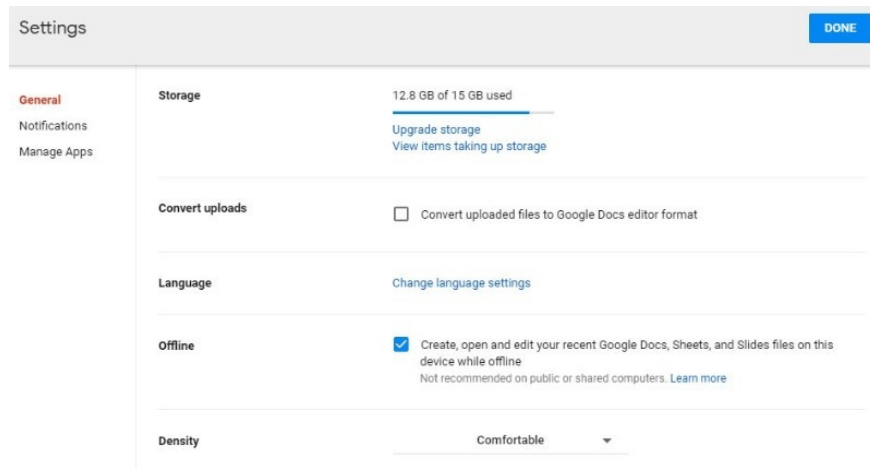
Settings

DONE

General
Notifications
Manage Apps

Storage

12.8 GB of 15 GB used

Upgrade storage
View items taking up storage

Convert uploads

Convert uploaded files to Google Docs editor format

Language

Change language settings

Offline

Create, open and edit your recent Google Docs, Sheets, and Slides files on this device while offline
Not recommended on public or shared computers. Learn more

Density

Comfortable